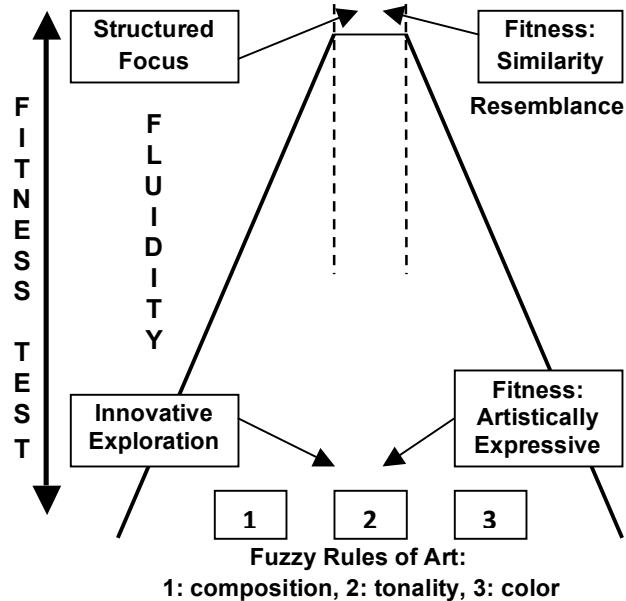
Structured Focus

Fitness: Similarity

Resemblance

FITNESS TEST

FLUIDITY

Innovative Exploration

Fitness: Artistically Expressive

1

2

3

Fuzzy Rules of Art:
1: composition, 2: tonality, 3: color